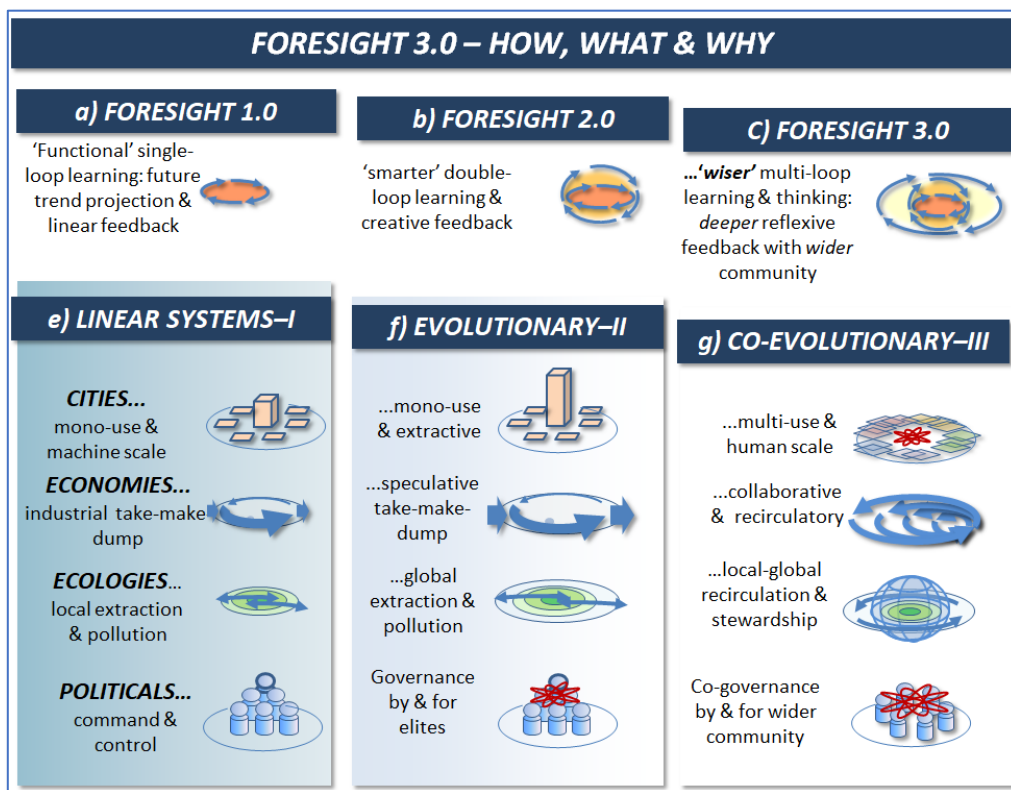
FORESIGHT 3.0 – HOW, WHAT & WHY

a) FORESIGHT 1.0

'Functional' single-loop learning: future trend projection & linear feedback

b) FORESIGHT 2.0

'smarter' double-loop learning & creative feedback

C) FORESIGHT 3.0

...'*wiser*' multi-loop learning & thinking: *deeper* reflexive feedback with *wider* community

e) LINEAR SYSTEMS–I

CITIES...
mono-use & machine scale

ECONOMIES...
industrial take-make dump

ECOLOGIES...
local extraction & pollution

POLITICALS...
command & control

f) EVOLUTIONARY–II

...mono-use & extractive

...speculative take-make-dump

...global extraction & pollution

Governance by & for elites

g) CO-EVOLUTIONARY–III

...multi-use & human scale

...collaborative & recirculatory

...local-global recirculation & stewardship

Co-governance by & for wider community